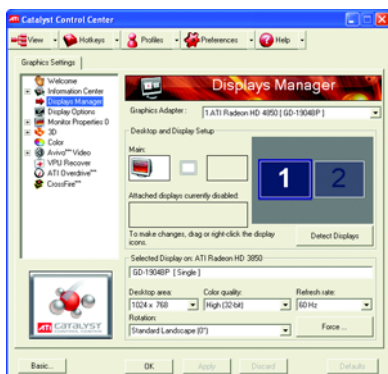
Catalyst Control Center

View Hotkeys Profiles Preferences Help

Graphics Settings

Welcome
Information Center
Displays Manager
Display Options
Monitor Properties 0
3D
Color
Avivo™ Video
VPU Recover
ATI Overdrive™
CrossFire™

Displays Manager

Graphics Adapter : 1.ATI Radeon HD 4850 [ GD-1904BP ]

Desktop and Display Setup

Main:

1 2

Attached displays currently disabled:

To make changes, drag or right-click the display icons.

Detect Displays

Selected Display on: ATI Radeon HD 3850

GD-1904BP [ Single ]

Desktop area: 1024 x 768
Color quality: High (32-bit)
Refresh rate: 60 Hz

Rotation: Standard Landscape (0°)

Force ...

ATI CATALYST CONTROL CENTER

Basic... OK Apply Discard Defaults